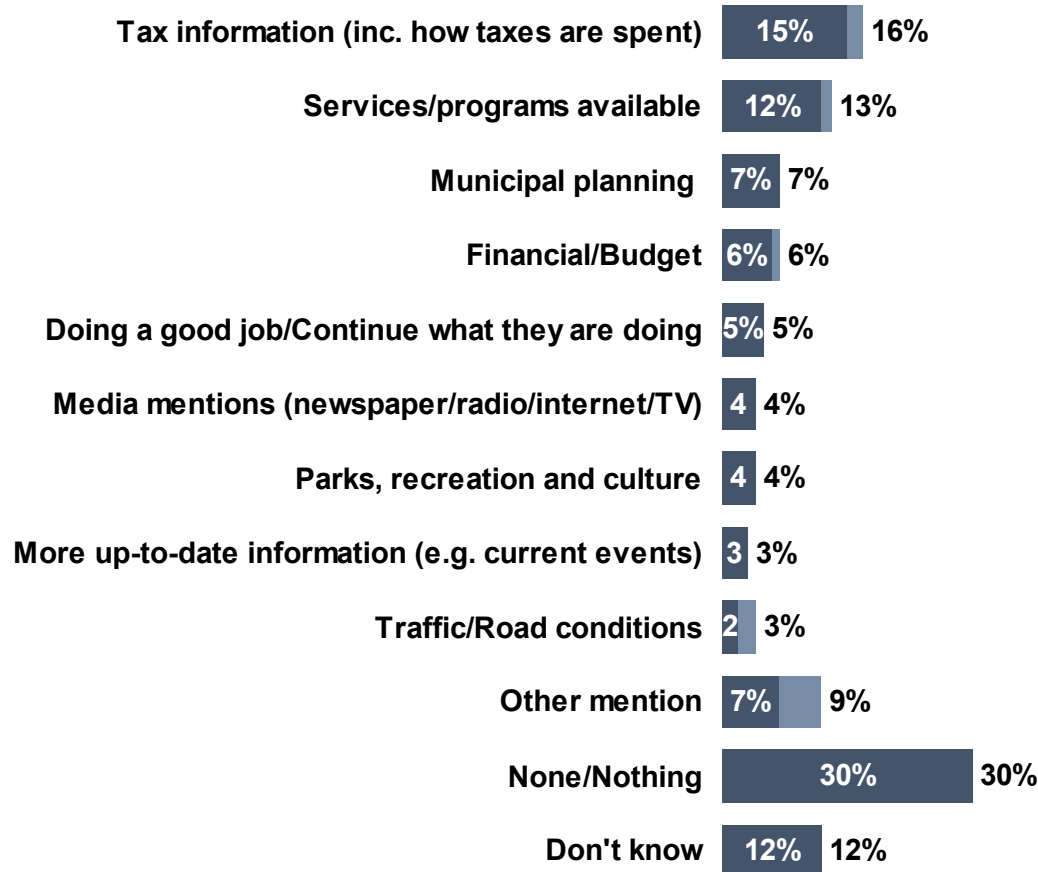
Tax information (inc. how taxes are spent) 15% 16%

Services/programs available 12% 13%

Municipal planning 7% 7%

Financial/Budget 6% 6%

Doing a good job/Continue what they are doing 5% 5%

Media mentions (newspaper/radio/internet/TV) 4 4%

Parks, recreation and culture 4 4%

More up-to-date information (e.g. current events) 3 3%

Traffic/Road conditions 2 3%

Other mention 7% 9%

None/Nothing 30% 30%

Don't know 12% 12%